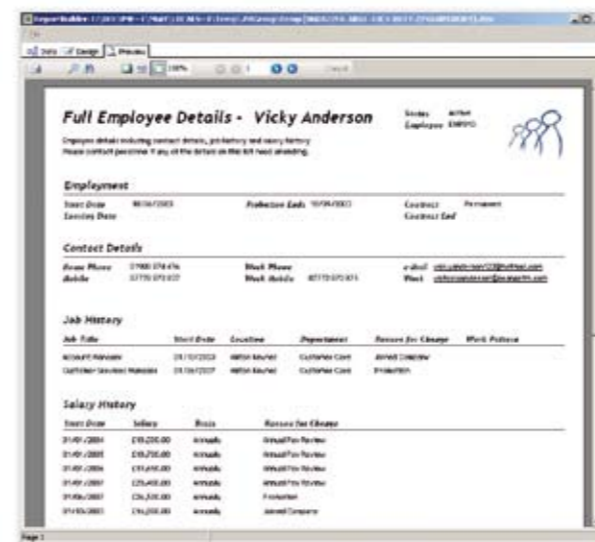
ReportBuilder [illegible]

Data Design Preview

100% Close

Full Employee Details - Vicky Anderson

Status Active
Employee EMP001

Employee details including contact details, job history and salary history.
Please contact personnel if any of the details on this list need amending.

Employment

Start Date 08/06/2003
Probation Ends 10/09/2003
Contract Permanent
Leaving Date
Contract End

Contact Details

Home Phone 01980 374 476
Mobile 07770 073 837
Work Phone
Work Mobile 07770 073 871
e-Mail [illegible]
Work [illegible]

Job History

| Job Title | Start Date | Location | Department | Reason for Change | Work Pattern |
|---|---|---|---|---|---|
| Account Manager | 01/10/2003 | Milton Keynes | Customer Care | Joined Company | |
| Customer Services Manager | 01/06/2007 | Milton Keynes | Customer Care | Promotion | |

Salary History

| Start Date | Salary | Basis | Reason for Change |
|---|---|---|---|
| 01/01/2004 | £18,250.00 | Annually | Annual Pay Review |
| 01/01/2005 | £18,750.00 | Annually | Annual Pay Review |
| 01/01/2006 | £19,650.00 | Annually | Annual Pay Review |
| 01/01/2007 | £25,400.00 | Annually | Annual Pay Review |
| 01/06/2007 | £26,500.00 | Annually | Promotion |
| 01/10/2003 | £16,250.00 | Annually | Joined Company |

Page 1